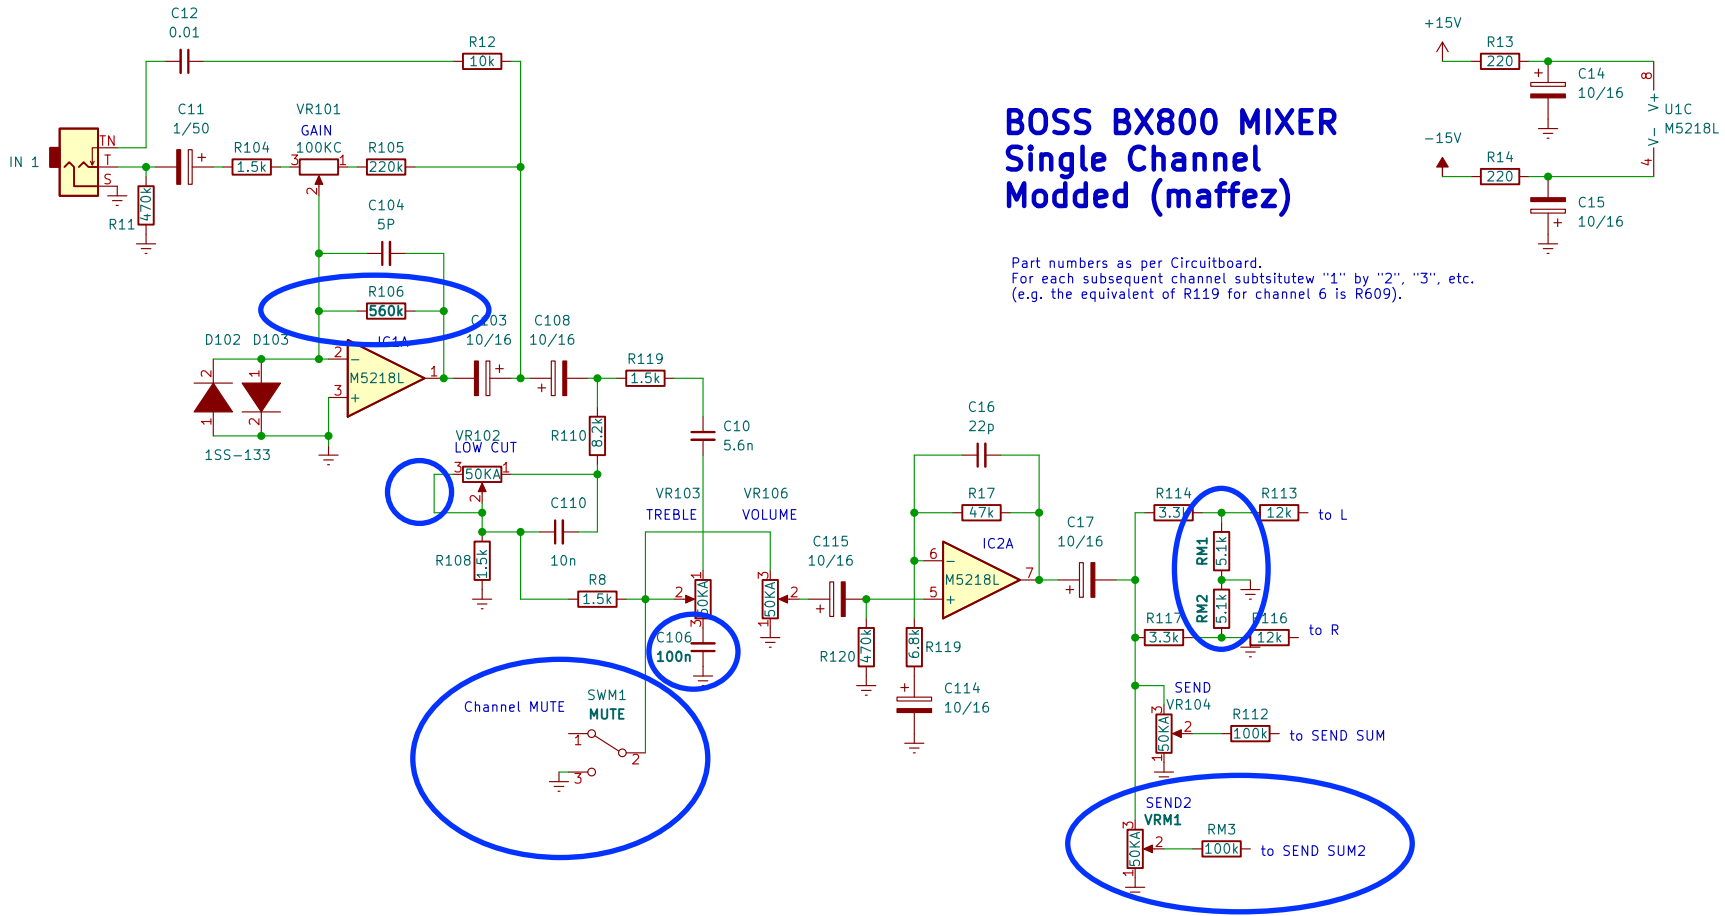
C12
0.01

R12
10k

C11
1/50

VR101
GAIN
100KC

R104
1.5k

R105
220k

IN 1

TN
T
S

R11
470k

C104
5P

R106
560k

D102 D103

IC1A
M5218L

C103
10/16

C108
10/16

R119
1.5k

1SS-133

VR102
LOW CUT
50KA

R110
8.2k

C10
5.6n

C110
10n

R108
1.5k

R8
1.5k

VR103
TREBLE
50KA

VR106
VOLUME
50KA

C106
100n

Channel MUTE

SWM1
MUTE

C115
10/16

R120
470k

C16
22p

R17
47k

IC2A
M5218L

R119
6.8k

C114
10/16

C17
10/16

R114
3.3k

R113
12k

to L

RM1
5.1k

RM2
5.1k

R117
3.3k

R116
12k

to R

SEND
VR104
50KA

R112
100k

to SEND SUM

SEND2
VRM1
50KA

RM3
100k

to SEND SUM2

BOSS BX800 MIXER
Single Channel
Modded (maffez)

Part numbers as per Circuitboard.
For each subsequent channel subtsitutew "1" by "2", "3", etc.
(e.g. the equivalent of R119 for channel 6 is R609).

+15V
R13
220
C14
10/16

-15V
R14
220
C15
10/16

U1C
M5218L
V+
V-
8
4